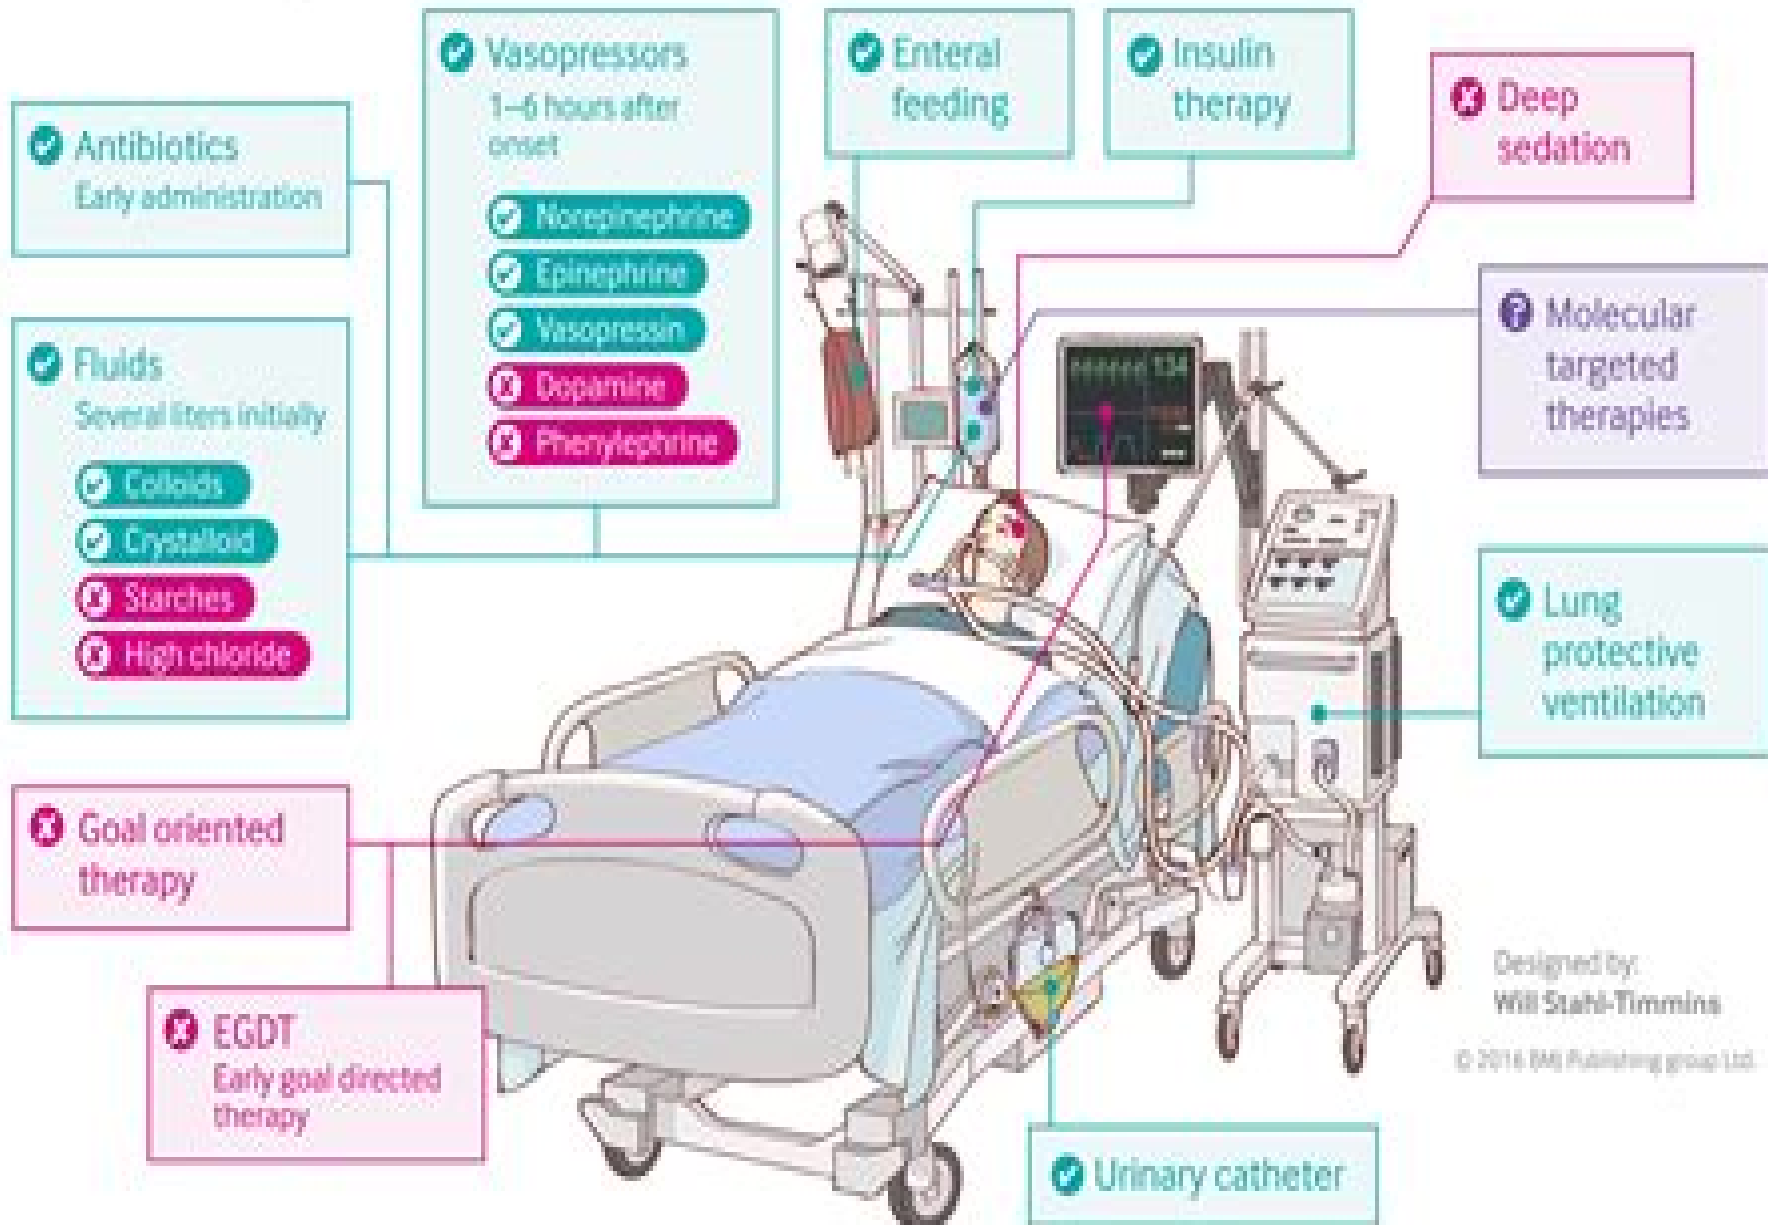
Antibiotics
Early administration

Vasopressors
1–6 hours after onset

Norepinephrine
Epinephrine
Vasopressin
Dopamine
Phenylephrine

Enteral feeding

Insulin therapy

Deep sedation

Molecular targeted therapies

Fluids
Several liters initially

Colloids
Crystalloid
Starches
High chloride

Lung protective ventilation

Goal oriented therapy

EGDT
Early goal directed therapy

Urinary catheter

Designed by:
Will Stahl-Timmins

© 2016 BMJ Publishing group Ltd.